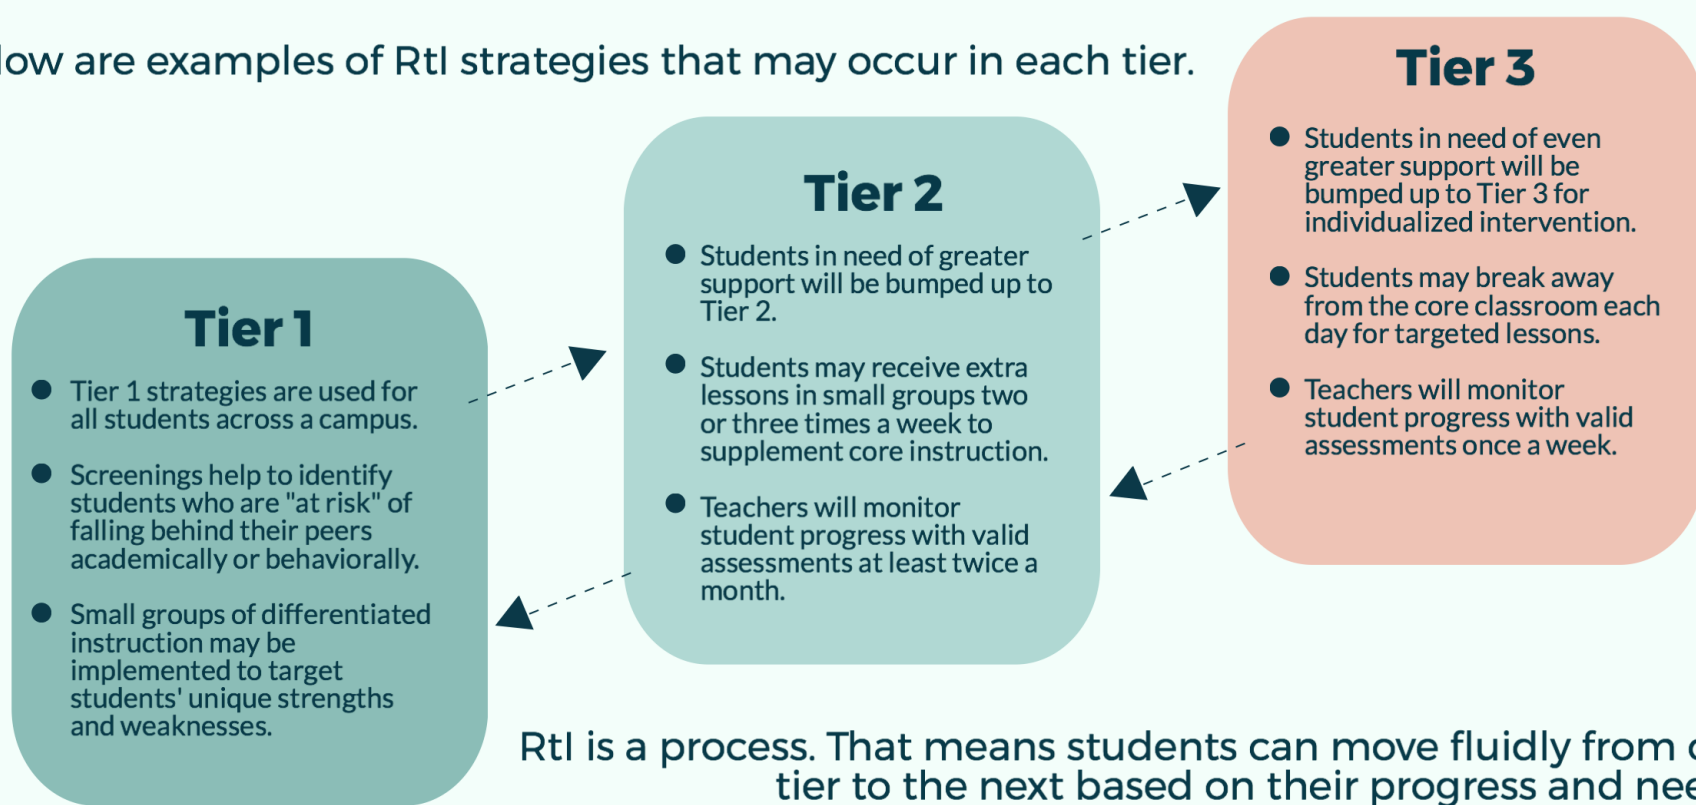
low are examples of RtI strategies that may occur in each tier.

Tier 1

- Tier 1 strategies are used for all students across a campus.
- Screenings help to identify students who are "at risk" of falling behind their peers academically or behaviorally.
- Small groups of differentiated instruction may be implemented to target students' unique strengths and weaknesses.

Tier 2

- Students in need of greater support will be bumped up to Tier 2.
- Students may receive extra lessons in small groups two or three times a week to supplement core instruction.
- Teachers will monitor student progress with valid assessments at least twice a month.

Tier 3

- Students in need of even greater support will be bumped up to Tier 3 for individualized intervention.
- Students may break away from the core classroom each day for targeted lessons.
- Teachers will monitor student progress with valid assessments once a week.

RtI is a process. That means students can move fluidly from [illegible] tier to the next based on their progress and nee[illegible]